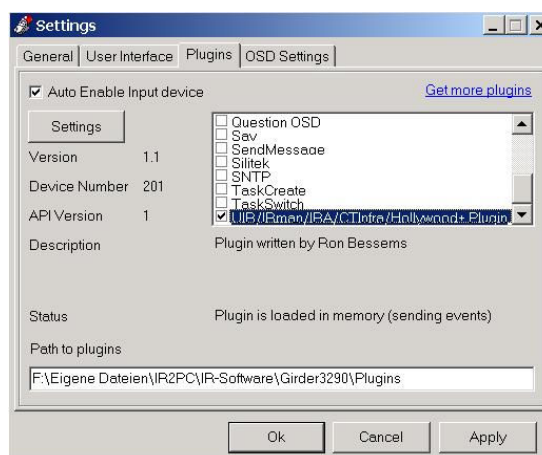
Settings

General | User Interface | Plugins | OSD Settings

Auto Enable Input device

Get more plugins

Settings

Question OSD
Sav
SendMessage
Silitek
SNTP
TaskCreate
TaskSwitch
UIR/IRman/IRA/CTInfra/Hollywood+ Plugin

Version 1.1

Device Number 201

API Version 1

Description

Plugin written by Ron Bessems

Status

Plugin is loaded in memory (sending events)

Path to plugins

F:\Eigene Dateien\IR2PC\IR-Software\Girder3290\Plugins

Ok

Cancel

Apply